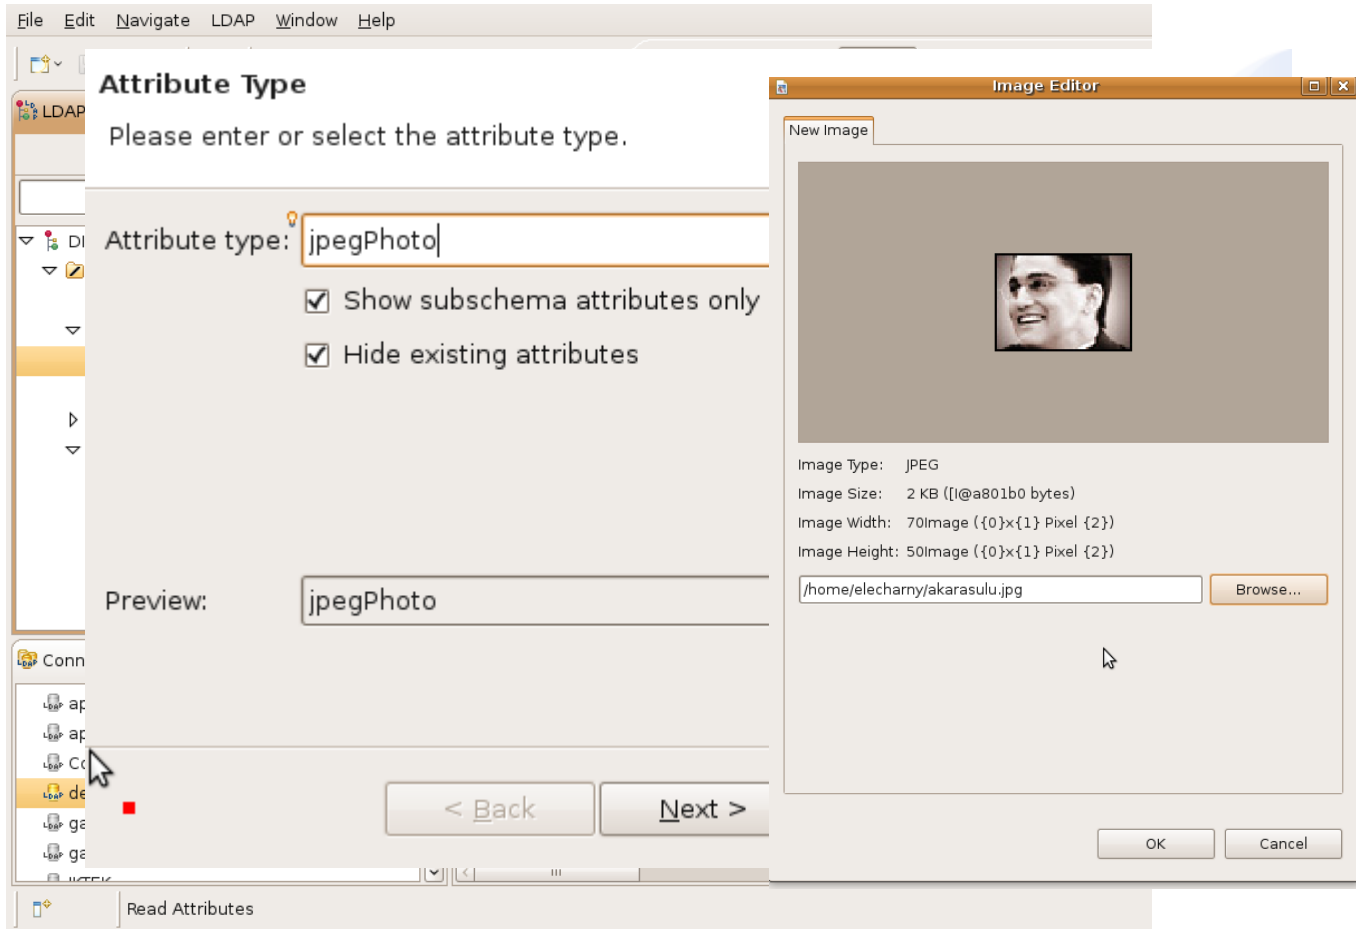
File Edit Navigate LDAP Window Help

LDAP

DI

Attribute Type

Please enter or select the attribute type.

Attribute type: jpegPhoto

Show subschema attributes only

Hide existing attributes

Preview: jpegPhoto

< Back Next >

Conn

ap
ap
Cc
de
ga
ga

Read Attributes

Image Editor

New Image

Image Type: JPEG
Image Size: 2 KB ([I@a801b0 bytes)
Image Width: 70Image ({0}x{1} Pixel {2})
Image Height: 50Image ({0}x{1} Pixel {2})

/home/elecharny/akarasulu.jpg Browse...

OK Cancel